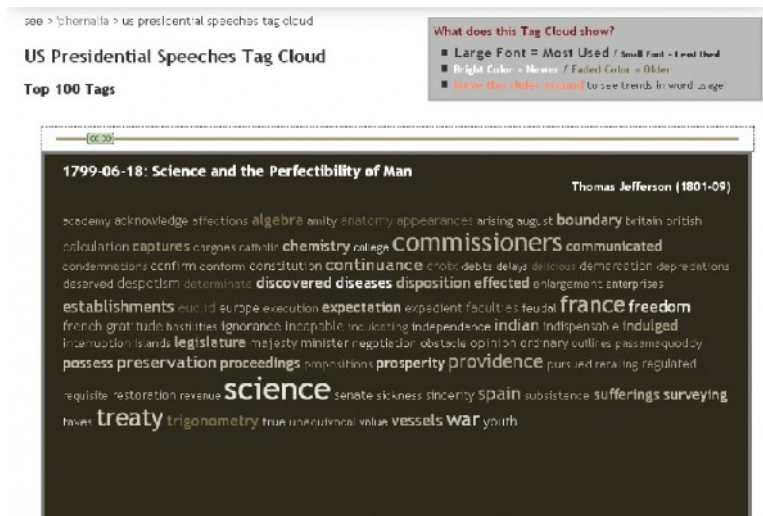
see > ephemera > us presidential speeches tag cloud

US Presidential Speeches Tag Cloud

Top 100 Tags

What does this Tag Cloud show?

■ Large Font = Most Used / Small Font = Least Used
■ Bright Color = Newer / Faded Color = Older
■ Move the slider around to see trends in word usage

<< >>

1799-06-18: Science and the Perfectibility of Man

Thomas Jefferson (1801-09)

academy acknowledge affections algebra amity anatomy appearances arising august boundary britain british calculation captures cargoes catholic chemistry college commissioners communicated condemnations confirm conform constitution continuance credit debts delays delicious demarcation depredations deserved despotism determinate discovered diseases disposition effected enlargement enterprises establishments euclid europe execution expectation expedient faculties feudal france freedom french gratitude hostilities ignorance incapable inculcating independence indian indispensable indulged interruption islands legislature majesty minister negotiation obstacle opinion ordinary outlines passamaquoddy possess preservation proceedings propositions prosperity providence pursued relating regulated requisite restoration revenue science senate sickness sincerity spain subsistence sufferings surveying taxes treaty trigonometry true unequivocal value vessels war youth